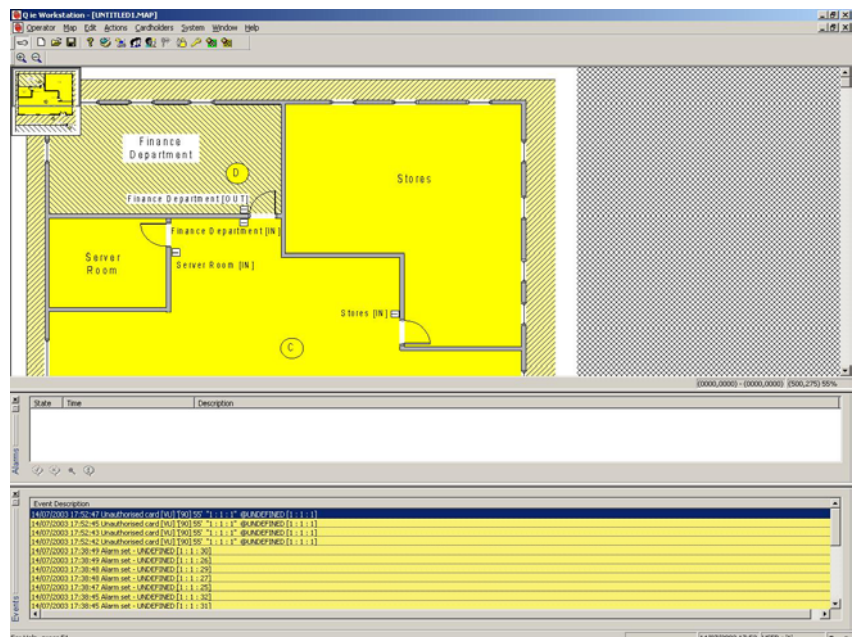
Q ie Workstation - [UNTITLED1.MAP]

Operator Map Edit Actions Cardholders System Window Help

Finance Department

D

Stores

Finance Department [OUT]

Finance Department [IN]

Server Room

Server Room [IN]

Stores [IN]

C

(0000,0000) - (0000,0000) (500,275) 55%

| State | Time | Description |
|---|---|---|

Alarms

| Event Description |
|---|
| 14/07/2003 17:52:47 Unauthorised card [VU] [90] 55' "1 : 1 : 1" @UNDEFINED [1 : 1 : 1] |
| 14/07/2003 17:52:45 Unauthorised card [VU] [90] 55' "1 : 1 : 1" @UNDEFINED [1 : 1 : 1] |
| 14/07/2003 17:52:43 Unauthorised card [VU] [90] 55' "1 : 1 : 1" @UNDEFINED [1 : 1 : 1] |
| 14/07/2003 17:52:42 Unauthorised card [VU] [90] 55' "1 : 1 : 1" @UNDEFINED [1 : 1 : 1] |
| 14/07/2003 17:38:49 Alarm set - UNDEFINED [1 : 1 : 30] |
| 14/07/2003 17:38:49 Alarm set - UNDEFINED [1 : 1 : 26] |
| 14/07/2003 17:38:48 Alarm set - UNDEFINED [1 : 1 : 29] |
| 14/07/2003 17:38:48 Alarm set - UNDEFINED [1 : 1 : 27] |
| 14/07/2003 17:38:47 Alarm set - UNDEFINED [1 : 1 : 25] |
| 14/07/2003 17:38:45 Alarm set - UNDEFINED [1 : 1 : 32] |
| 14/07/2003 17:38:45 Alarm set - UNDEFINED [1 : 1 : 31] |

Events

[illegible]